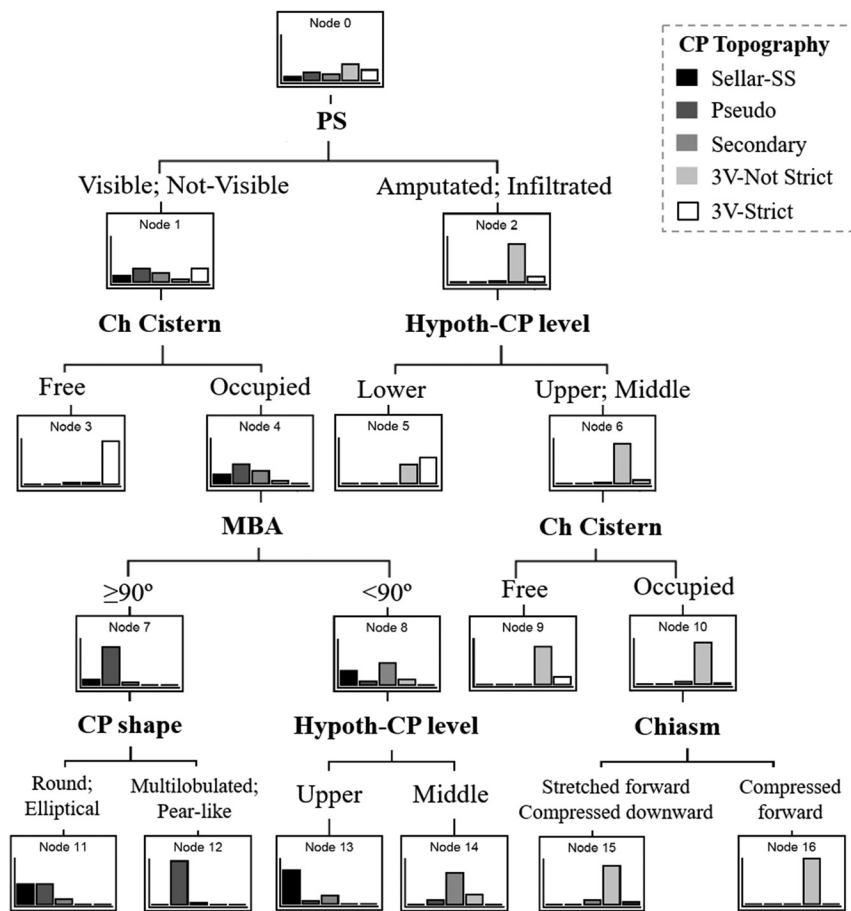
Node 0

PS

Visible; Not-Visible

Amputated; Infiltrated

Node 1

Node 2

Ch Cistern

Hypoth-CP level

Free

Occupied

Lower

Upper; Middle

Node 3

Node 4

Node 5

Node 6

MBA

Ch Cistern

≥90º

<90º

Free

Occupied

Node 7

Node 8

Node 9

Node 10

CP shape

Hypoth-CP level

Chiasm

Round; Elliptical

Multilobulated; Pear-like

Upper

Middle

Stretched forward Compressed downward

Compressed forward

Node 11

Node 12

Node 13

Node 14

Node 15

Node 16

CP Topography

Sellar-SS

Pseudo

Secondary

3V-Not Strict

3V-Strict